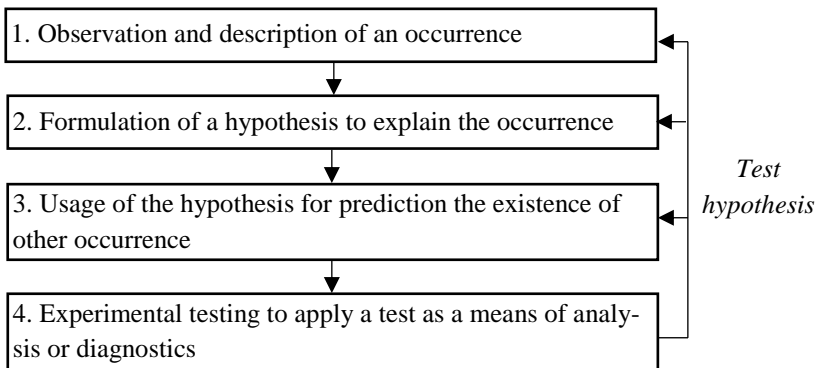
1. Observation and description of an occurrence

2. Formulation of a hypothesis to explain the occurrence

3. Usage of the hypothesis for prediction the existence of other occurrence

4. Experimental testing to apply a test as a means of analysis or diagnostics

*Test hypothesis*